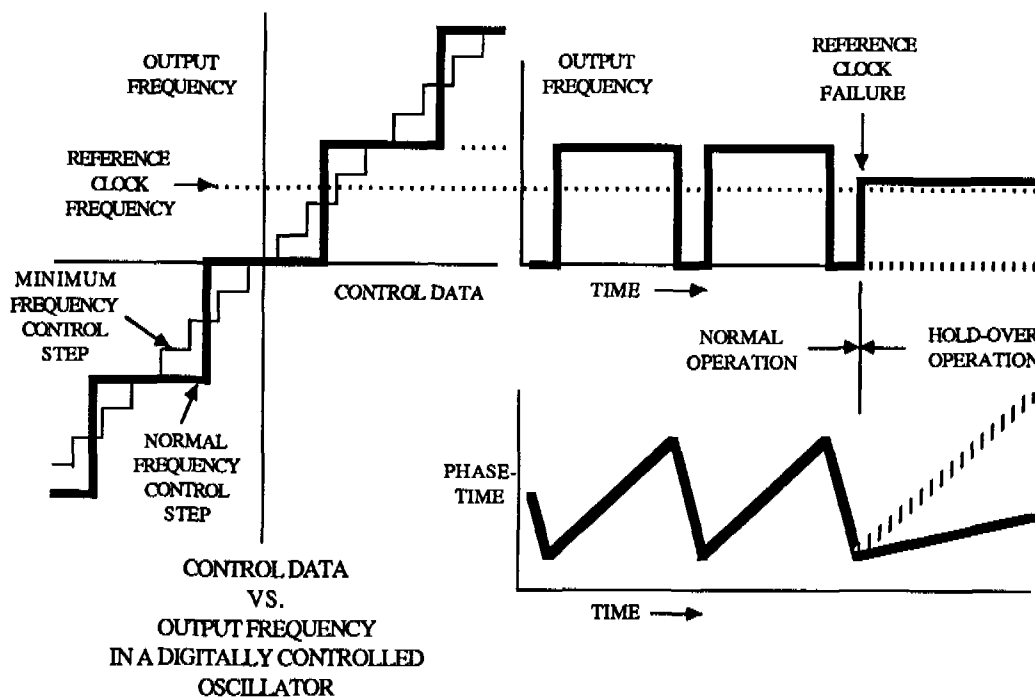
OUTPUT FREQUENCY

REFERENCE CLOCK FREQUENCY

MINIMUM FREQUENCY CONTROL STEP

NORMAL FREQUENCY CONTROL STEP

CONTROL DATA

CONTROL DATA VS. OUTPUT FREQUENCY IN A DIGITALLY CONTROLLED OSCILLATOR

OUTPUT FREQUENCY

REFERENCE CLOCK FAILURE

TIME

NORMAL OPERATION

HOLD-OVER OPERATION

PHASE-TIME

TIME